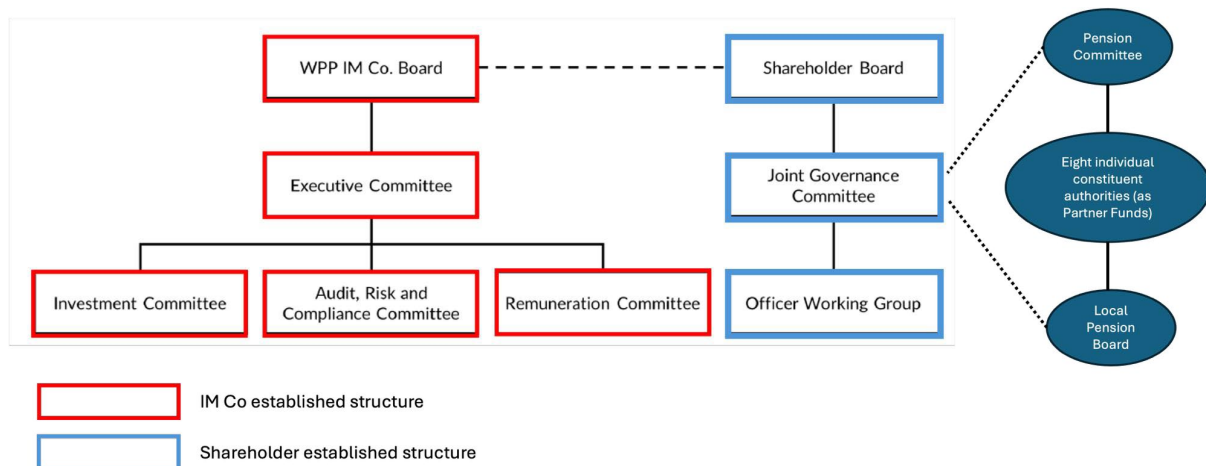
WPP IM Co. Board

Shareholder Board

Pension Committee

Executive Committee

Joint Governance Committee

Eight individual constituent authorities (as Partner Funds)

Investment Committee

Audit, Risk and Compliance Committee

Remuneration Committee

Officer Working Group

Local Pension Board

IM Co established structure

Shareholder established structure